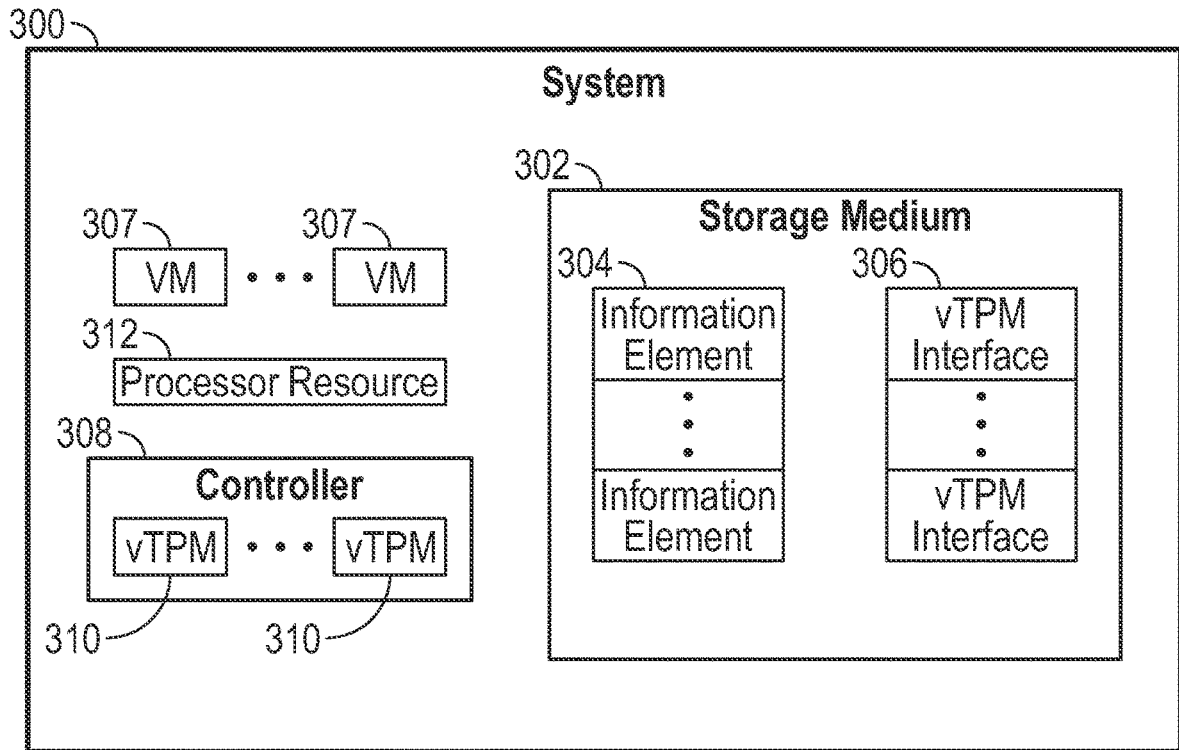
300

System

302

Storage Medium

307 VM • • • 307 VM

312 Processor Resource

308

Controller

vTPM • • • vTPM

310 310

304

Information Element

•
•
•

Information Element

306

vTPM Interface

•
•
•

vTPM Interface